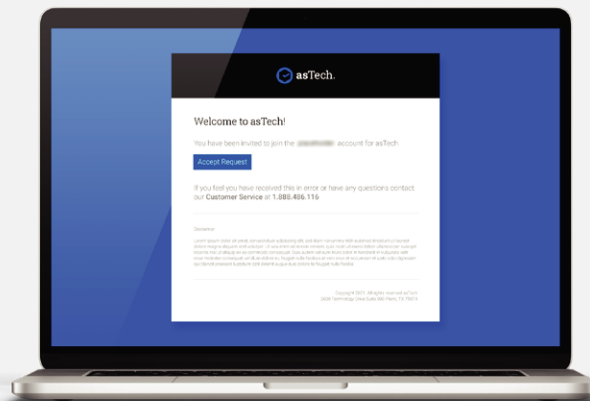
asTech.

Welcome to asTech!

You have been invited to join the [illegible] account for asTech.

Accept Request

If you feel you have received this in error or have any questions contact our Customer Service at 1.888.486.116

Disclaimer

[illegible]

Copyright 2021. All rights reserved asTech
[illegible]